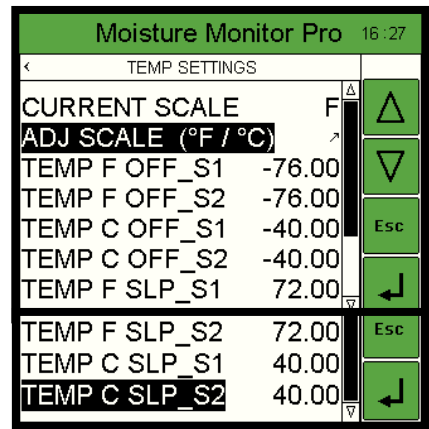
Moisture Monitor Pro 16:27

‹ TEMP SETTINGS

CURRENT SCALE F
ADJ SCALE (°F / °C) ↗
TEMP F OFF_S1 -76.00
TEMP F OFF_S2 -76.00
TEMP C OFF_S1 -40.00
TEMP C OFF_S2 -40.00
TEMP F SLP_S1 72.00

Δ
∇
Esc
↲

TEMP F SLP_S2 72.00
TEMP C SLP_S1 40.00
TEMP C SLP_S2 40.00

Esc
↲